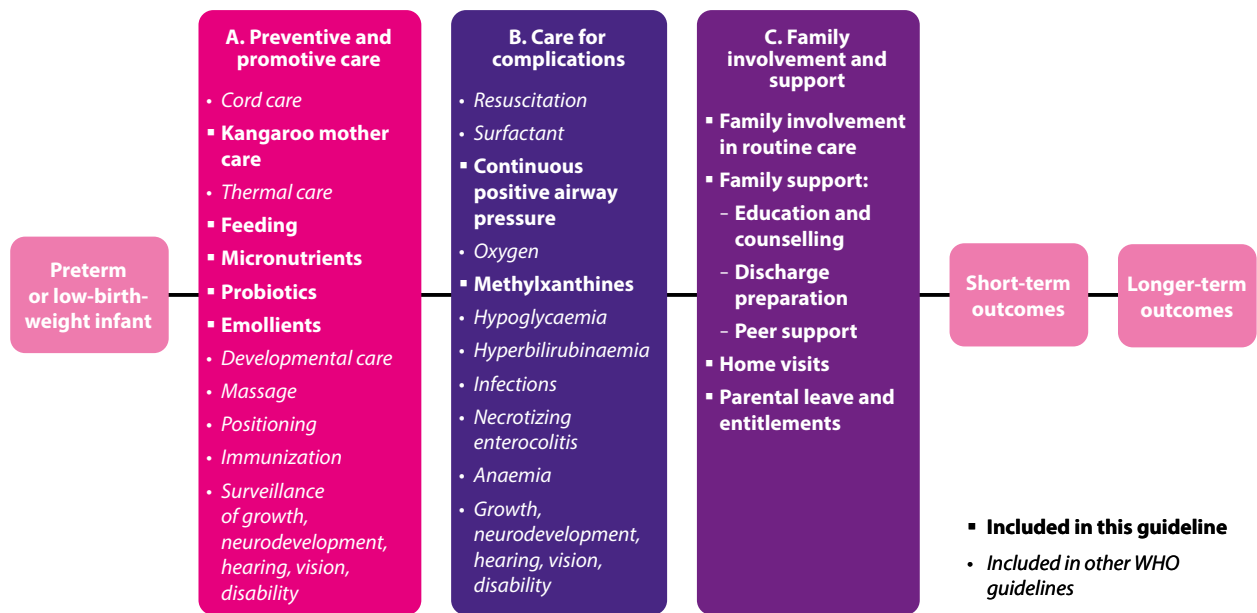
Preterm or low-birth-weight infant

A. Preventive and promotive care

• Cord care
▪ Kangaroo mother care
• Thermal care
▪ Feeding
▪ Micronutrients
▪ Probiotics
▪ Emollients
• Developmental care
• Massage
• Positioning
• Immunization
• Surveillance of growth, neurodevelopment, hearing, vision, disability

B. Care for complications

• Resuscitation
• Surfactant
▪ Continuous positive airway pressure
• Oxygen
▪ Methylxanthines
• Hypoglycaemia
• Hyperbilirubinaemia
• Infections
• Necrotizing enterocolitis
• Anaemia
• Growth, neurodevelopment, hearing, vision, disability

C. Family involvement and support

▪ Family involvement in routine care
▪ Family support:
– Education and counselling
– Discharge preparation
– Peer support
▪ Home visits
▪ Parental leave and entitlements

Short-term outcomes

Longer-term outcomes

▪ Included in this guideline
• Included in other WHO guidelines